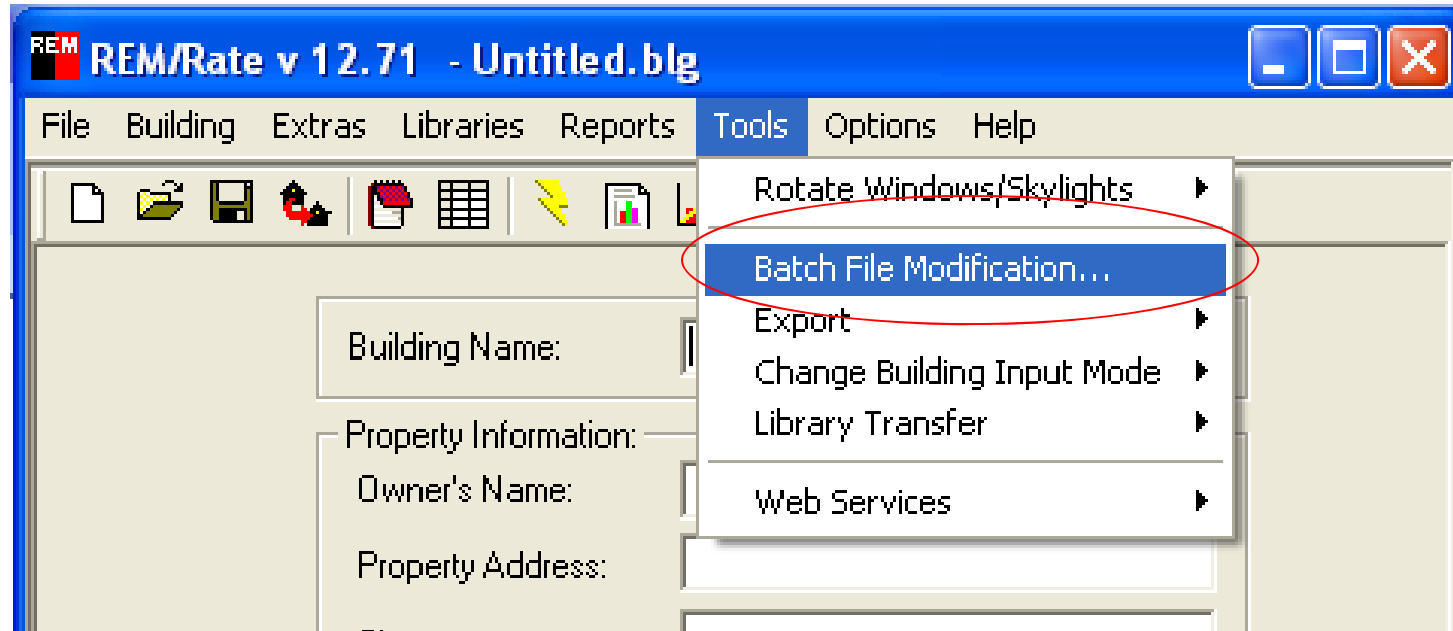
REM

REM/Rate v 12.71 - Untitled.blg

File Building Extras Libraries Reports Tools Options Help

Rotate Windows/Skylights
Batch File Modification...
Export
Change Building Input Mode
Library Transfer
Web Services

Building Name:

Property Information:
Owner's Name:
Property Address: